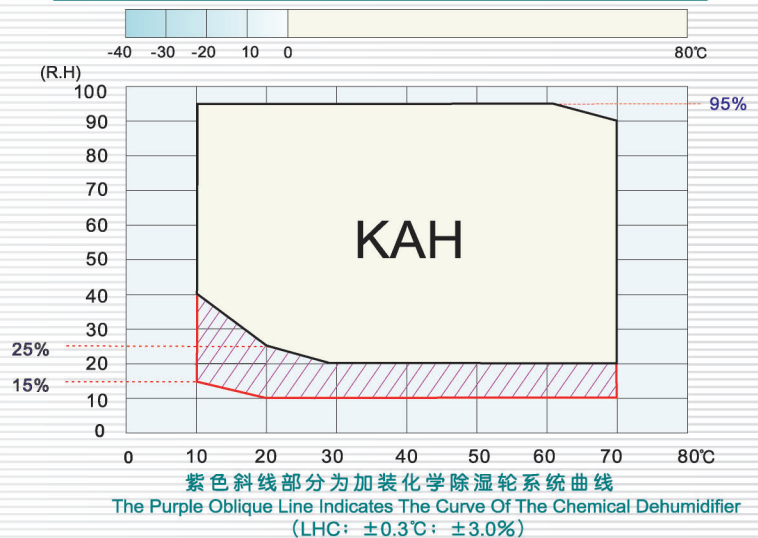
-40 -30 -20 10 0 80℃

(R.H)
100
90
80
70
60
50
40
30
20
10
0

95%

KAH

25%
15%

0 10 20 30 40 50 60 70 80℃

紫色斜线部分为加装化学除湿轮系统曲线
The Purple Oblique Line Indicates The Curve Of The Chemical Dehumidifier
(LHC：±0.3℃：±3.0%)